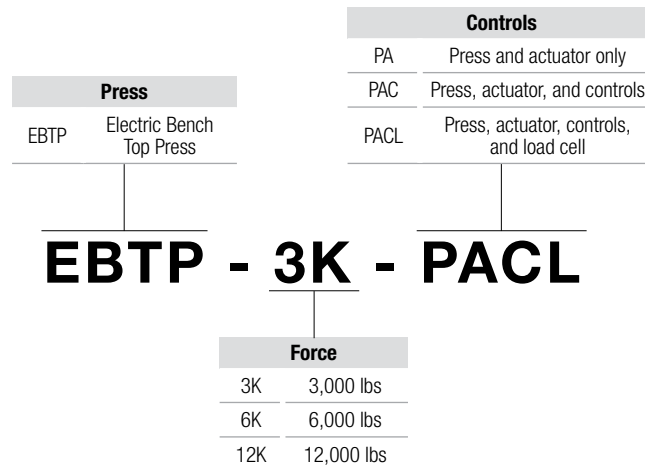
| Controls | |
|---|---|
| PA | Press and actuator only |
| PAC | Press, actuator, and controls |
| PACL | Press, actuator, controls, and load cell |

| Press | |
|---|---|
| EBTP | Electric Bench Top Press |

EBTP - 3K - PACL

| Force | |
|---|---|
| 3K | 3,000 lbs |
| 6K | 6,000 lbs |
| 12K | 12,000 lbs |